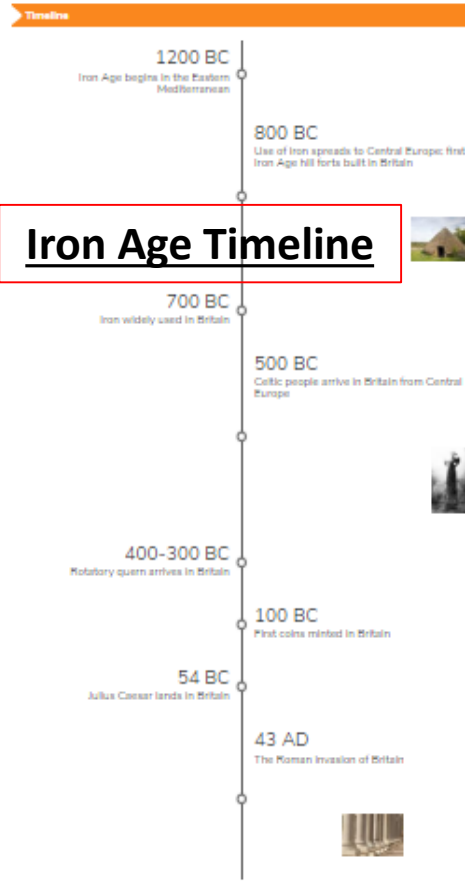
Timeline

1200 BC
Iron Age begins in the Eastern Mediterranean

800 BC
Use of iron spreads to Central Europe; first Iron Age hill forts built in Britain

Iron Age Timeline

700 BC
Iron widely used in Britain

500 BC
Celtic people arrive in Britain from Central Europe

400-300 BC
Rotatory quern arrives in Britain

100 BC
First coins minted in Britain

54 BC
Julius Caesar lands in Britain

43 AD
The Roman invasion of Britain